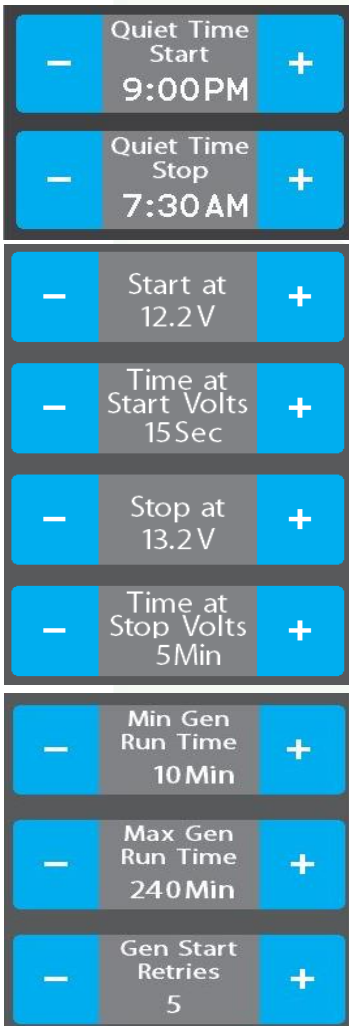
– Quiet Time Start 9:00PM +

– Quiet Time Stop 7:30AM +

– Start at 12.2V +

– Time at Start Volts 15Sec +

– Stop at 13.2V +

– Time at Stop Volts 5Min +

– Min Gen Run Time 10Min +

– Max Gen Run Time 240Min +

– Gen Start Retries 5 +